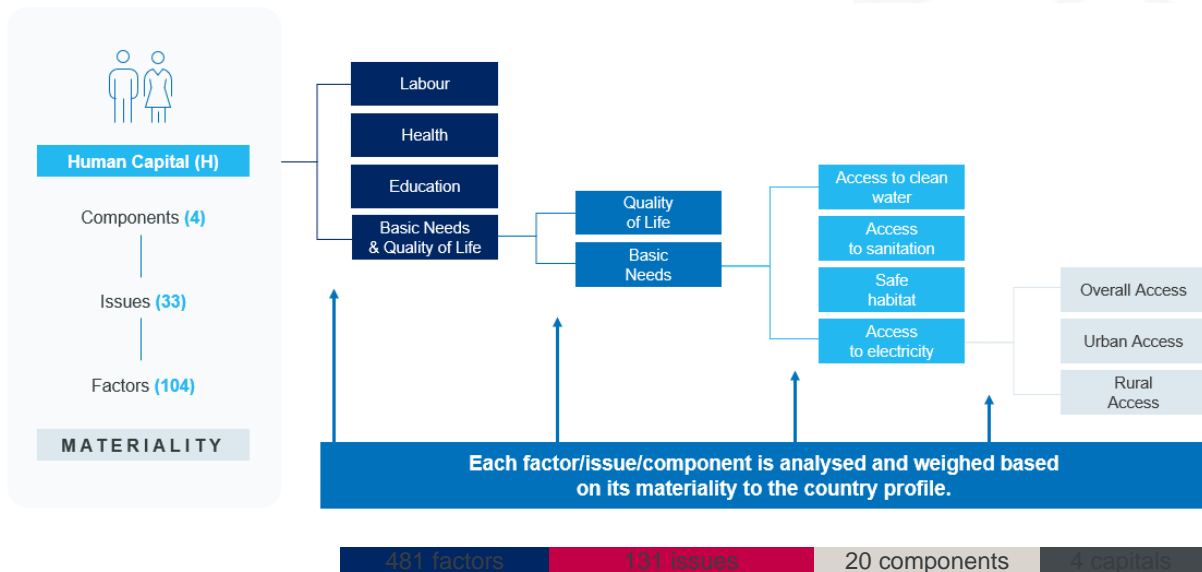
Human Capital (H)

Components (4)

Issues (33)

Factors (104)

MATERIALITY

Labour

Health

Education

Basic Needs & Quality of Life

Quality of Life

Basic Needs

Access to clean water

Access to sanitation

Safe habitat

Access to electricity

Overall Access

Urban Access

Rural Access

Each factor/issue/component is analysed and weighed based on its materiality to the country profile.

481 factors

131 issues

20 components

4 capitals